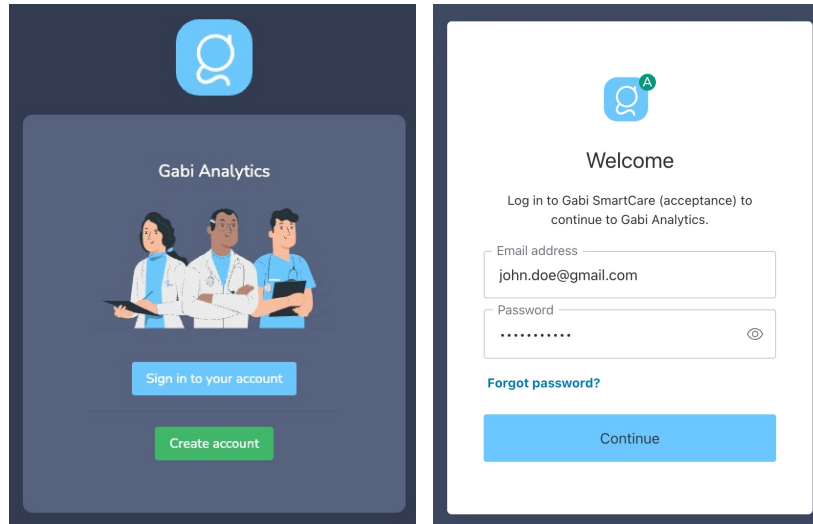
Gabi Analytics

Sign in to your account

Create account

A

Welcome

Log in to Gabi SmartCare (acceptance) to continue to Gabi Analytics.

Email address
john.doe@gmail.com

Password
•••••••••••

Forgot password?

Continue